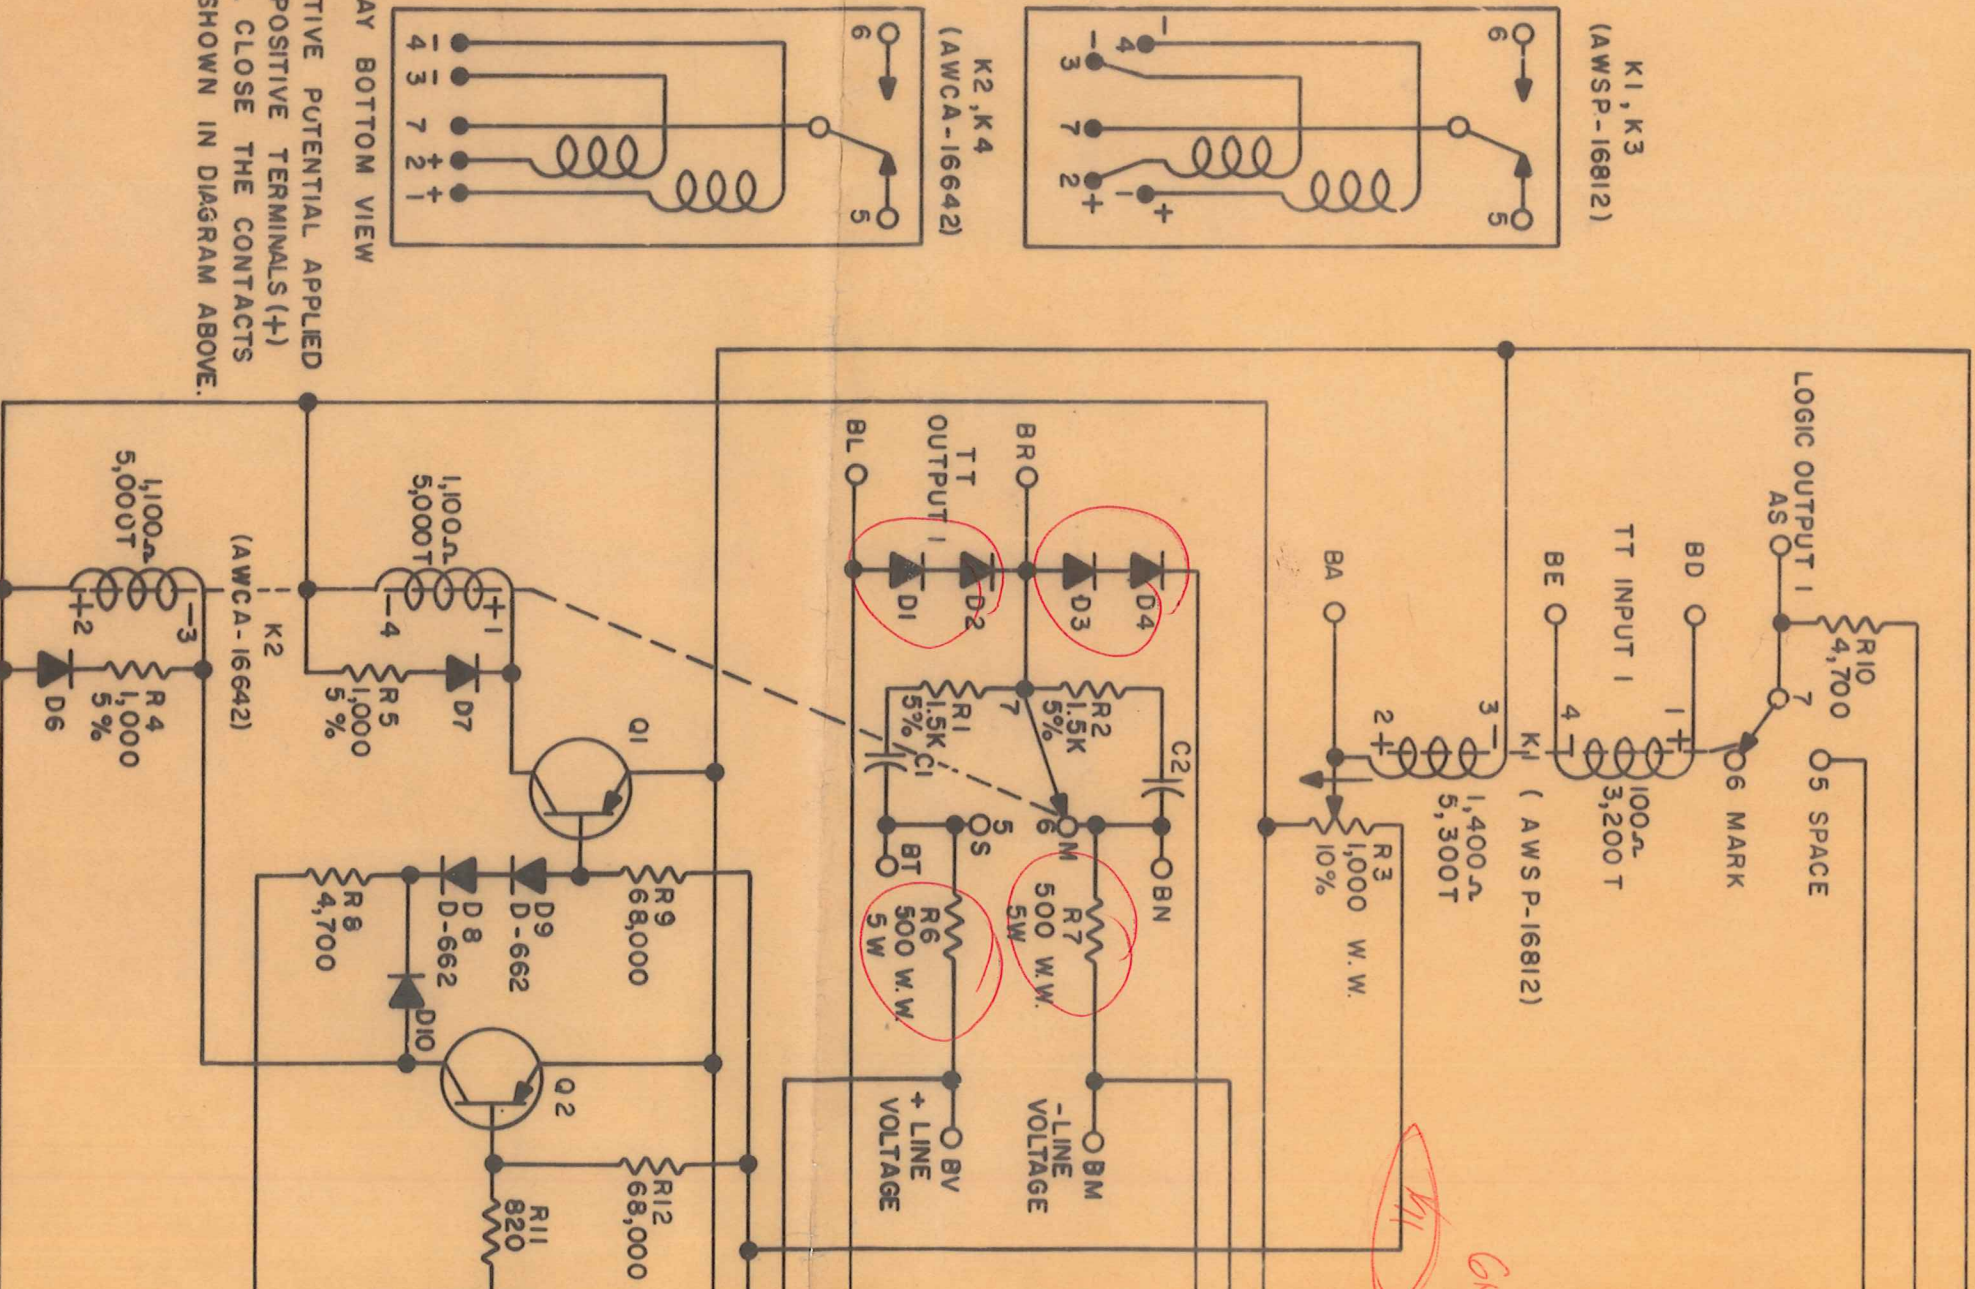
K1, K3
(AWSP-16812)
6
5
4
3
7
2
-
+
-
+

K2, K4
(AWCA-16642)
6
5
4
3
7
2
1
-
-
+
+

AY BOTTOM VIEW
TIVE PUTENTIAL APPLIED
POSITIVE TERMINALS (+)
CLOSE THE CONTACTS
SHOWN IN DIAGRAM ABOVE.

LOGIC OUTPUT I
AS
R10
4,700
7
6 MARK
5 SPACE
BD
TT INPUT I
BE
1
4
K1
( AWSP-16812)
100Ω
3,200 T
3
2
1,400Ω
5,300T
BA
R3
1,000 W.W.
10%

TT
OUTPUT I
BL
BR
D1
D2
D3
D4
7
R1
1.5K
5%
R2
1.5K
5%
C1
C2
5
S
6
M
BT
BN
R6
500 W.W.
5 W
R7
500 W.W.
5W
+ LINE
VOLTAGE
BV
-LINE
VOLTAGE
BM

1,100Ω
5,000T
1
4
1,100Ω
5,000T
3
2
K2
(AWCA-16642)
R5
1,000
5%
D7
R4
1,000
5%
D6
Q1
R9
68,000
D9
D-662
D8
D-662
R8
4,700
D10
Q2
R12
68,000
R11
820